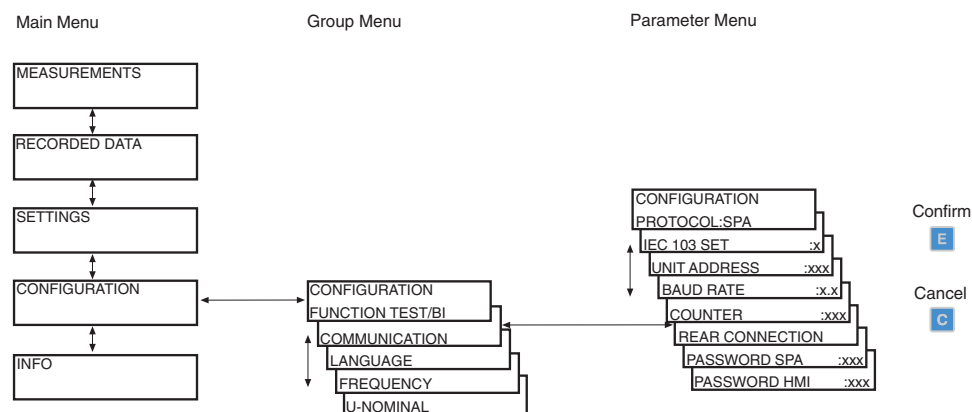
Main Menu

Group Menu

Parameter Menu

MEASUREMENTS

RECORDED DATA

SETTINGS

CONFIGURATION

INFO

CONFIGURATION
FUNCTION TEST/BI

COMMUNICATION

LANGUAGE

FREQUENCY

U-NOMINAL

CONFIGURATION
PROTOCOL:SPA

IEC 103 SET :x

UNIT ADDRESS :xxx

BAUD RATE :x.x

COUNTER :xxx

REAR CONNECTION

PASSWORD SPA :xxx

PASSWORD HMI :xxx

Confirm
E

Cancel
C